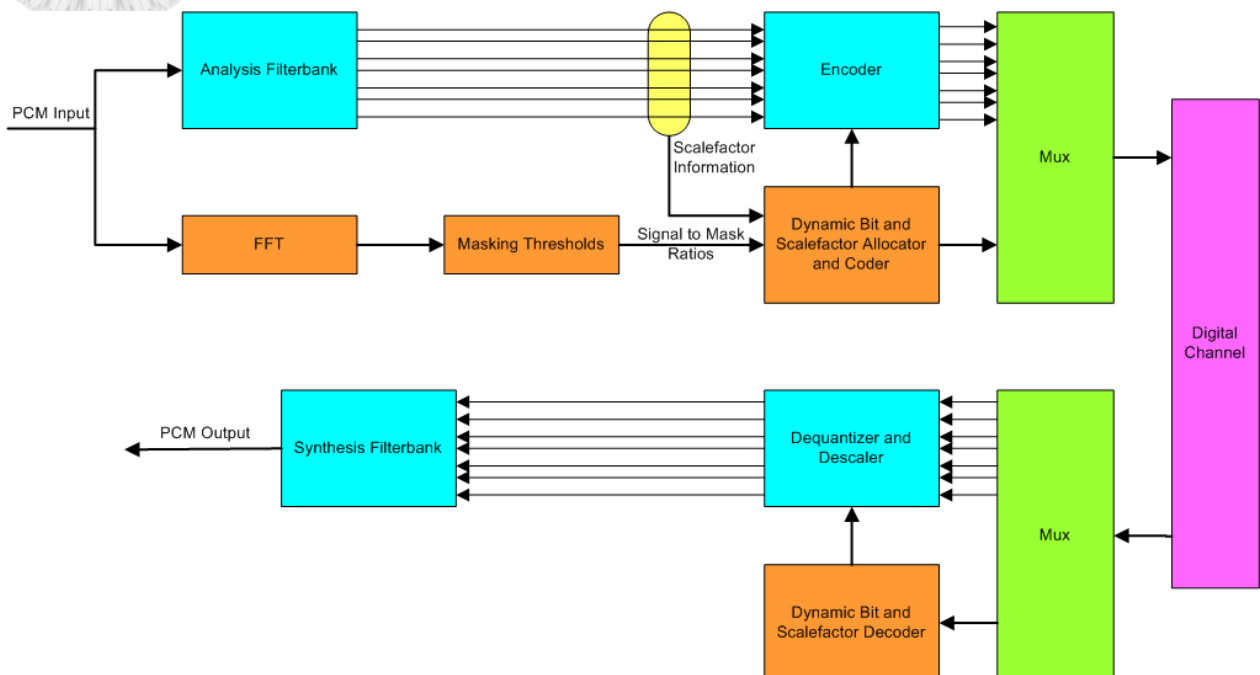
PCM Input

Analysis Filterbank

Encoder

Scalefactor Information

Mux

FFT

Masking Thresholds

Signal to Mask Ratios

Dynamic Bit and Scalefactor Allocator and Coder

Digital Channel

PCM Output

Synthesis Filterbank

Dequantizer and Descaler

Mux

Dynamic Bit and Scalefactor Decoder